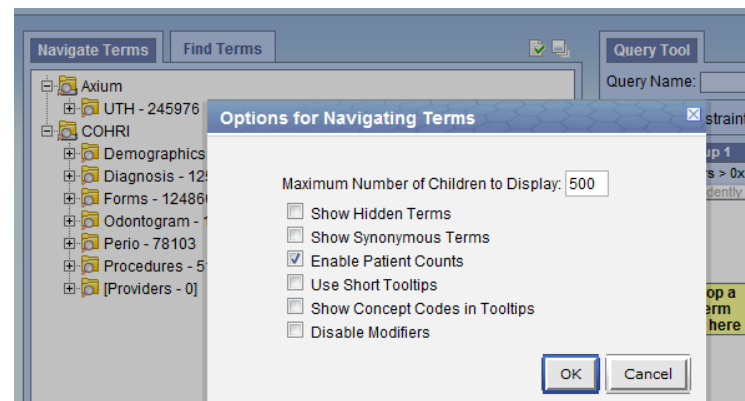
Navigate Terms | Find Terms

Axium
UTH - 245976
COHRI
Demographics
Diagnosis - 12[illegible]
Forms - 12486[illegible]
Odontogram - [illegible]
Perio - 78103
Procedures - 5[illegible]
[Providers - 0]

Query Tool
Query Name:
straint
up 1
rs > 0x
dently
op a
erm
here

Options for Navigating Terms

Maximum Number of Children to Display: 500
Show Hidden Terms
Show Synonymous Terms
Enable Patient Counts
Use Short Tooltips
Show Concept Codes in Tooltips
Disable Modifiers

OK | Cancel